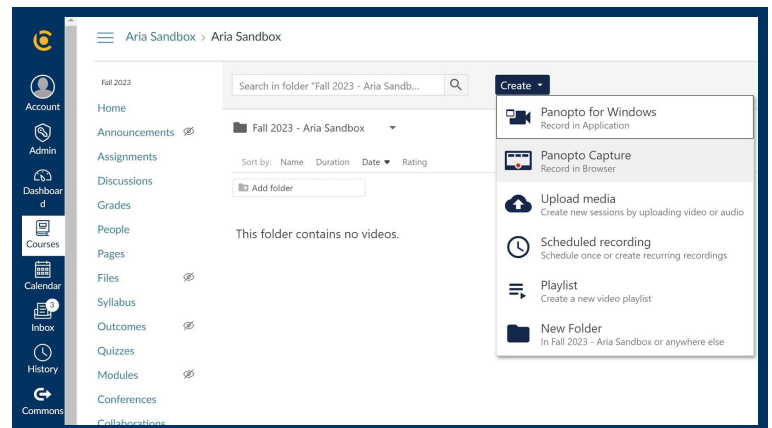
Account
Admin
Dashboard
Courses
Calendar
3
Inbox
History
Commons

Aria Sandbox > Aria Sandbox

Fall 2023
Home
Announcements
Assignments
Discussions
Grades
People
Pages
Files
Syllabus
Outcomes
Quizzes
Modules
Conferences
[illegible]

Search in folder "Fall 2023 - Aria Sandb...
Create
Fall 2023 - Aria Sandbox
Sort by: Name Duration Date Rating
Add folder
This folder contains no videos.

Panopto for Windows
Record in Application
Panopto Capture
Record in Browser
Upload media
Create new sessions by uploading video or audio
Scheduled recording
Schedule once or create recurring recordings
Playlist
Create a new video playlist
New Folder
In Fall 2023 - Aria Sandbox or anywhere else